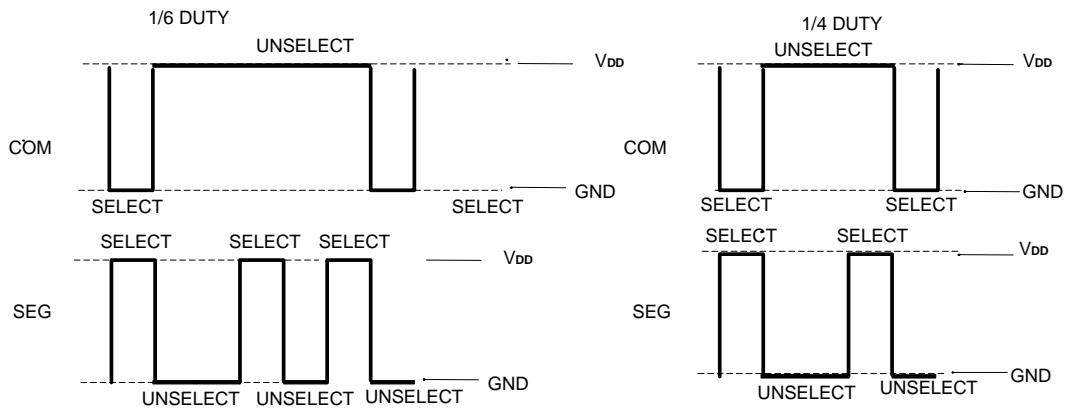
1/6 DUTY

UNSELECT

$V_{DD}$

COM

SELECT

SELECT

GND

SELECT SELECT SELECT

$V_{DD}$

SEG

UNSELECT UNSELECT UNSELECT

GND

1/4 DUTY

UNSELECT

$V_{DD}$

COM

SELECT SELECT

GND

SELECT SELECT

$V_{DD}$

SEG

UNSELECT UNSELECT

GND